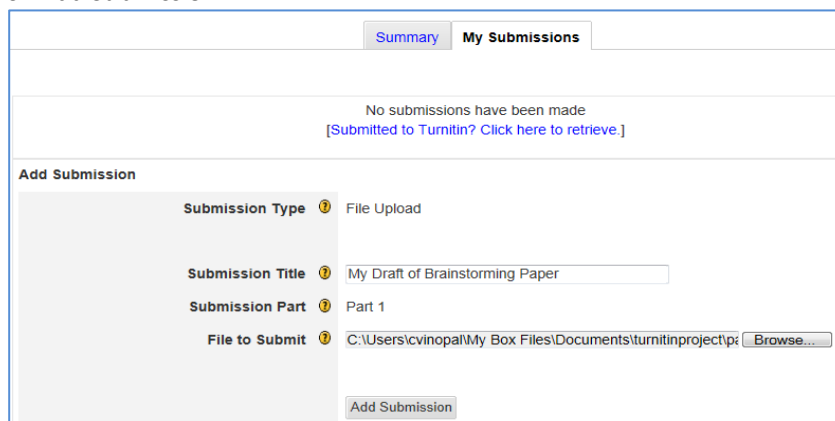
Summary
My Submissions

No submissions have been made
[Submitted to Turnitin? Click here to retrieve.]

Add Submission

Submission Type File Upload

Submission Title My Draft of Brainstorming Paper

Submission Part Part 1

File to Submit C:\Users\cvinopal\My Box Files\Documents\turnitinproject\pa Browse...

Add Submission